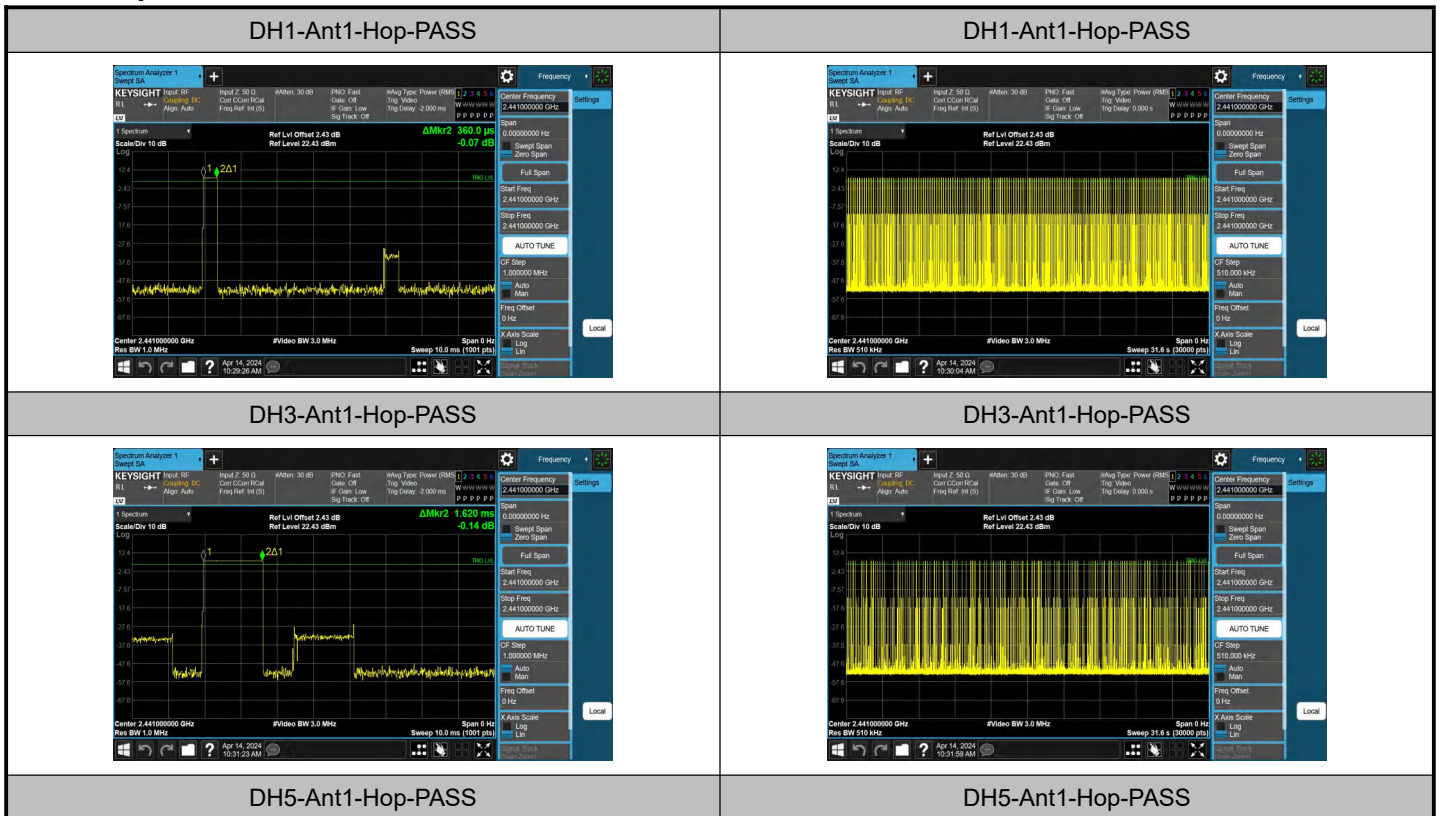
| DH1-Ant1-Hop-PASS | DH1-Ant1-Hop-PASS |
|---|---|
| Spectrum Analyzer 1 Swept SA + Frequency KEYSIGHT Input: RF Coupling: DC Align: Auto Input Z: 50 Ω Corr CCorr RCal Freq Ref: Int (S) #Atten: 30 dB PNO: Fast Gate: Off IF Gain: Low Sig Track: Off #Avg Type: Power (RMS) Trig: Video Trig Delay: -2.000 ms 1 2 3 4 5 6 W W W W W W P P P P P P Center Frequency 2.441000000 GHz Settings 1 Spectrum Scale/Div 10 dB Log Ref Lvl Offset 2.43 dB Ref Level 22.43 dBm ΔMkr2 360.0 µs -0.07 dB 12.4 2.43 -7.57 -17.6 -27.6 -37.6 -47.6 -57.6 -67.6 1 2Δ1 TRIG LVL Span 0.00000000 Hz Swept Span Zero Span Full Span Start Freq 2.441000000 GHz Stop Freq 2.441000000 GHz AUTO TUNE CF Step 1.000000 MHz Auto Man Freq Offset 0 Hz X Axis Scale Log Lin Local Center 2.441000000 GHz Res BW 1.0 MHz #Video BW 3.0 MHz Span 0 Hz Sweep 10.0 ms (1001 pts) Apr 14, 2024 10:29:26 AM | Spectrum Analyzer 1 Swept SA + Frequency KEYSIGHT Input: RF Coupling: DC Align: Auto Input Z: 50 Ω Corr CCorr RCal Freq Ref: Int (S) #Atten: 30 dB PNO: Fast Gate: Off IF Gain: Low Sig Track: Off #Avg Type: Power (RMS) Trig: Video Trig Delay: 0.000 s 1 2 3 4 5 6 W W W W W W P P P P P P Center Frequency 2.441000000 GHz Settings 1 Spectrum Scale/Div 10 dB Log Ref Lvl Offset 2.43 dB Ref Level 22.43 dBm 12.4 2.43 -7.57 -17.6 -27.6 -37.6 -47.6 -57.6 -67.6 TRIG LVL Span 0.00000000 Hz Swept Span Zero Span Full Span Start Freq 2.441000000 GHz Stop Freq 2.441000000 GHz AUTO TUNE CF Step 510.000 kHz Auto Man Freq Offset 0 Hz X Axis Scale Log Lin Local Center 2.441000000 GHz Res BW 510 kHz #Video BW 3.0 MHz Span 0 Hz Sweep 31.6 s (30000 pts) Apr 14, 2024 10:30:04 AM |
| DH3-Ant1-Hop-PASS | DH3-Ant1-Hop-PASS |
| Spectrum Analyzer 1 Swept SA + Frequency KEYSIGHT Input: RF Coupling: DC Align: Auto Input Z: 50 Ω Corr CCorr RCal Freq Ref: Int (S) #Atten: 30 dB PNO: Fast Gate: Off IF Gain: Low Sig Track: Off #Avg Type: Power (RMS) Trig: Video Trig Delay: -2.000 ms 1 2 3 4 5 6 W W W W W W P P P P P P Center Frequency 2.441000000 GHz Settings 1 Spectrum Scale/Div 10 dB Log Ref Lvl Offset 2.43 dB Ref Level 22.43 dBm ΔMkr2 1.620 ms -0.14 dB 12.4 2.43 -7.57 -17.6 -27.6 -37.6 -47.6 -57.6 -67.6 1 2Δ1 TRIG LVL Span 0.00000000 Hz Swept Span Zero Span Full Span Start Freq 2.441000000 GHz Stop Freq 2.441000000 GHz AUTO TUNE CF Step 1.000000 MHz Auto Man Freq Offset 0 Hz X Axis Scale Log Lin Local Center 2.441000000 GHz Res BW 1.0 MHz #Video BW 3.0 MHz Span 0 Hz Sweep 10.0 ms (1001 pts) Apr 14, 2024 10:31:23 AM | Spectrum Analyzer 1 Swept SA + Frequency KEYSIGHT Input: RF Coupling: DC Align: Auto Input Z: 50 Ω Corr CCorr RCal Freq Ref: Int (S) #Atten: 30 dB PNO: Fast Gate: Off IF Gain: Low Sig Track: Off #Avg Type: Power (RMS) Trig: Video Trig Delay: 0.000 s 1 2 3 4 5 6 W W W W W W P P P P P P Center Frequency 2.441000000 GHz Settings 1 Spectrum Scale/Div 10 dB Log Ref Lvl Offset 2.43 dB Ref Level 22.43 dBm 12.4 2.43 -7.57 -17.6 -27.6 -37.6 -47.6 -57.6 -67.6 TRIG LVL Span 0.00000000 Hz Swept Span Zero Span Full Span Start Freq 2.441000000 GHz Stop Freq 2.441000000 GHz AUTO TUNE CF Step 510.000 kHz Auto Man Freq Offset 0 Hz X Axis Scale Log Lin Local Center 2.441000000 GHz Res BW 510 kHz #Video BW 3.0 MHz Span 0 Hz Sweep 31.6 s (30000 pts) Apr 14, 2024 10:31:59 AM |
| DH5-Ant1-Hop-PASS | DH5-Ant1-Hop-PASS |